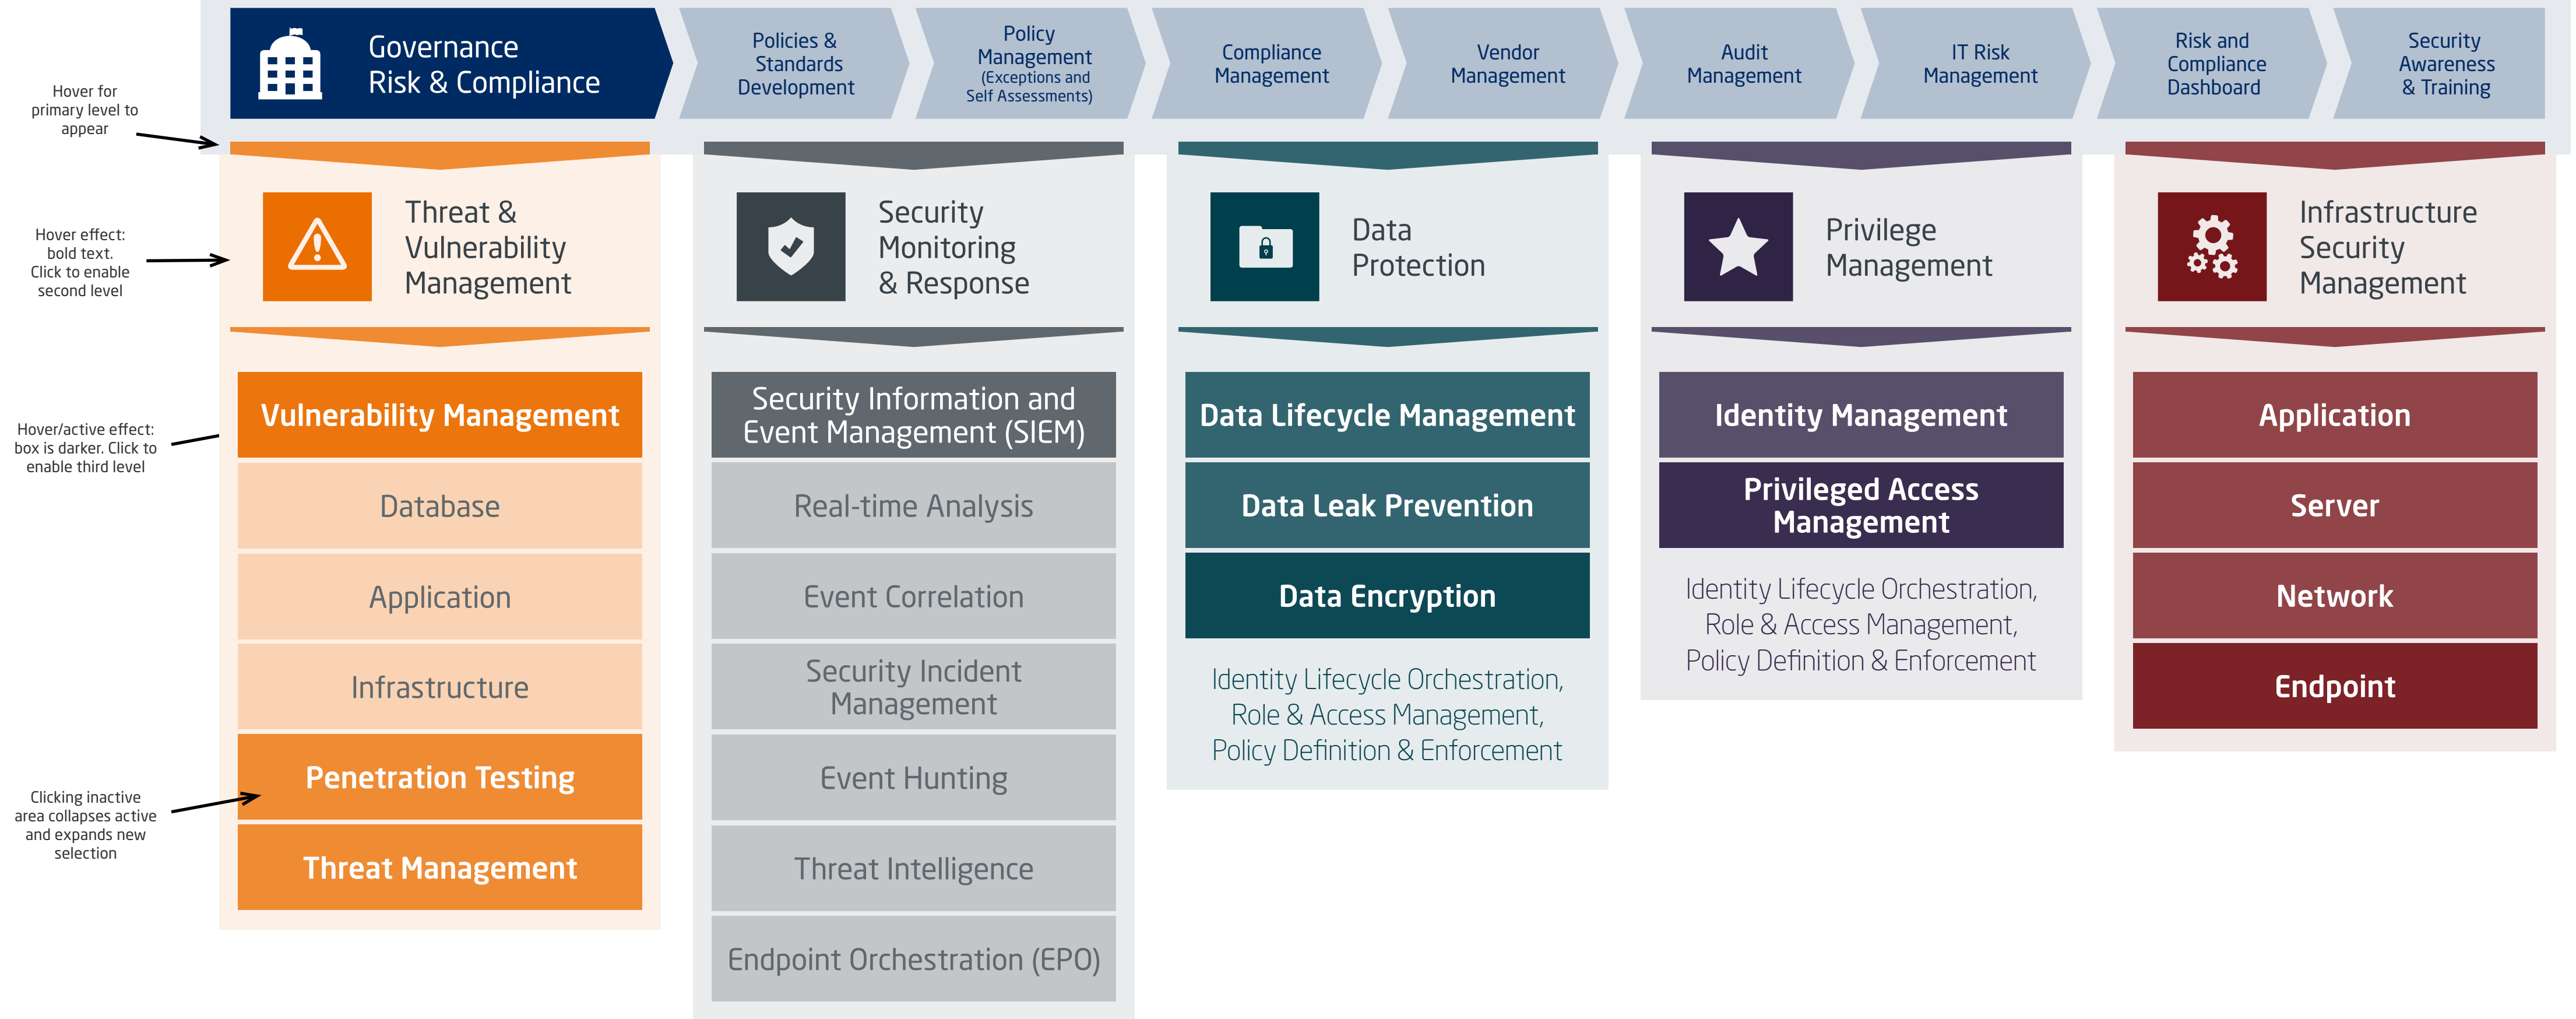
Governance Risk & Compliance

Policies & Standards Development

Policy Management (Exceptions and Self Assessments)

Compliance Management

Vendor Management

Audit Management

IT Risk Management

Risk and Compliance Dashboard

Security Awareness & Training

Hover for primary level to appear

Hover effect: bold text. Click to enable second level

Hover/active effect: box is darker. Click to enable third level

Clicking inactive area collapses active and expands new selection

Threat & Vulnerability Management

Vulnerability Management

Database

Application

Infrastructure

Penetration Testing

Threat Management

Security Monitoring & Response

Security Information and Event Management (SIEM)

Real-time Analysis

Event Correlation

Security Incident Management

Event Hunting

Threat Intelligence

Endpoint Orchestration (EPO)

Data Protection

Data Lifecycle Management

Data Leak Prevention

Data Encryption

Identity Lifecycle Orchestration, Role & Access Management, Policy Definition & Enforcement

Privilege Management

Identity Management

Privileged Access Management

Identity Lifecycle Orchestration, Role & Access Management, Policy Definition & Enforcement

Infrastructure Security Management

Application

Server

Network

Endpoint